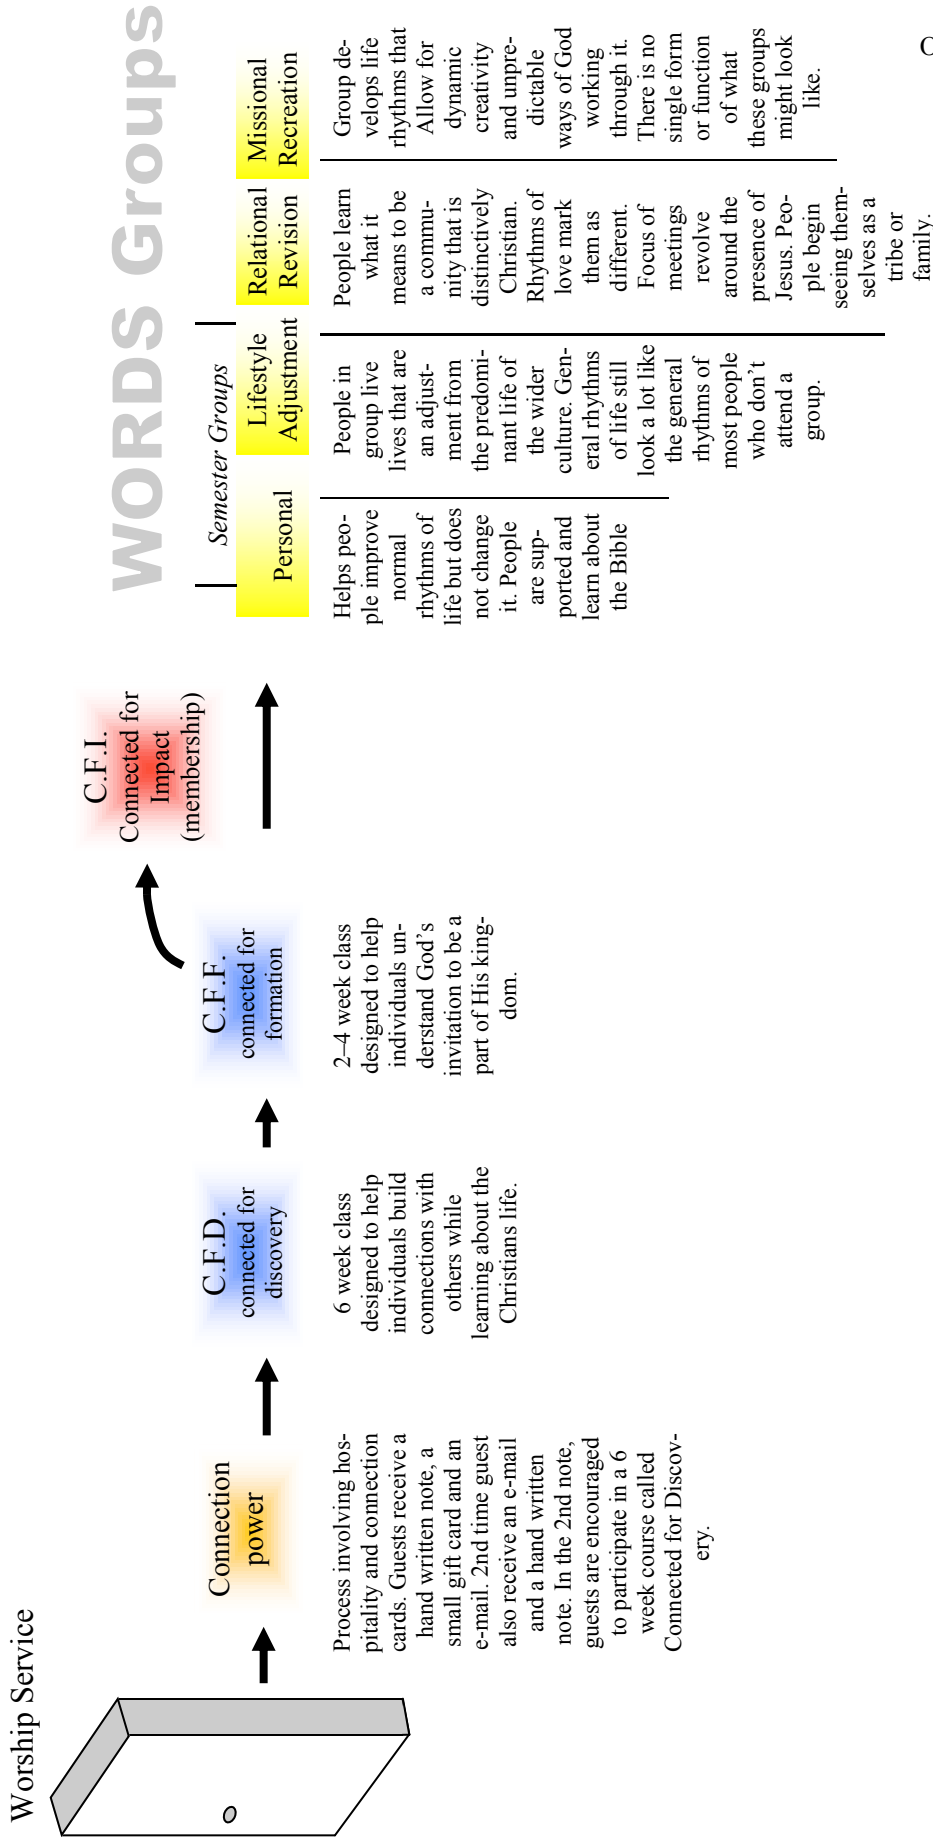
Worship Service

Connection power

Process involving hospitality and connection cards. Guests receive a hand written note, a small gift card and an e-mail. 2nd time guest also receive an e-mail and a hand written note. In the 2nd note, guests are encouraged to participate in a 6 week course called Connected for Discovery.

C.F.D. connected for discovery

6 week class designed to help individuals build connections with others while learning about the Christians life.

C.F.F. connected for formation

2–4 week class designed to help individuals understand God's invitation to be a part of His kingdom.

C.F.I. Connected for Impact (membership)

WORDS Groups

Semester Groups

| Personal | Lifestyle Adjustment | Relational Revision | Missional Recreation |
|---|---|---|---|
| Helps people improve normal rhythms of life but does not change it. People are supported and learn about the Bible | People in group live lives that are an adjustment from the predominant life of the wider culture. General rhythms of life still look a lot like the general rhythms of most people who don't attend a group. | People learn what it means to be a community that is distinctively Christian. Rhythms of love mark them as different. Focus of meetings revolve around the presence of Jesus. People begin seeing themselves as a tribe or family. | Group develops life rhythms that Allow for dynamic creativity and unpredictable ways of God working through it. There is no single form or function of what these groups might look like. |

C